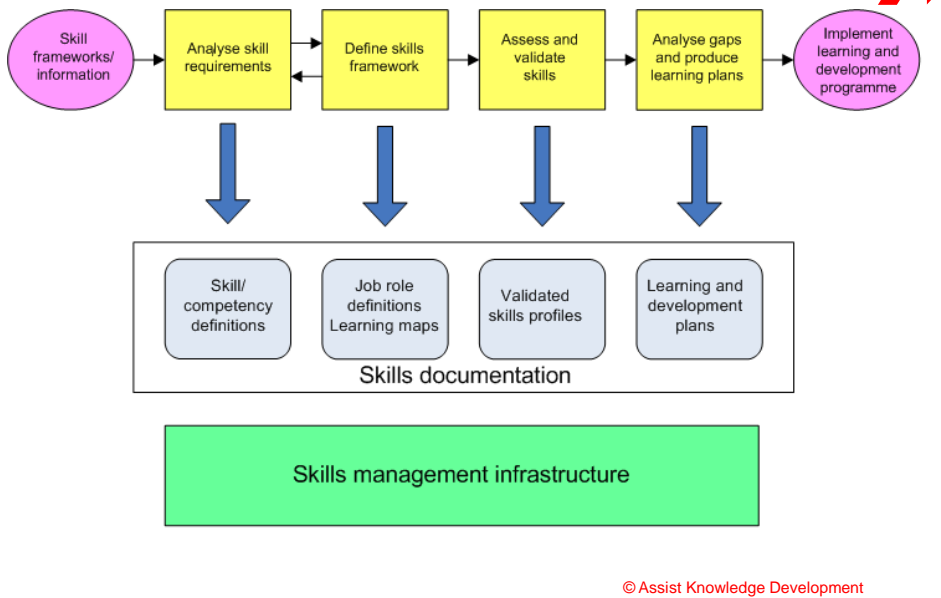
Skill frameworks/ information

Analyse skill requirements

Define skills framework

Assess and validate skills

Analyse gaps and produce learning plans

Implement learning and development programme

Skill/ competency definitions

Job role definitions Learning maps

Validated skills profiles

Learning and development plans

Skills documentation

Skills management infrastructure

© Assist Knowledge Development